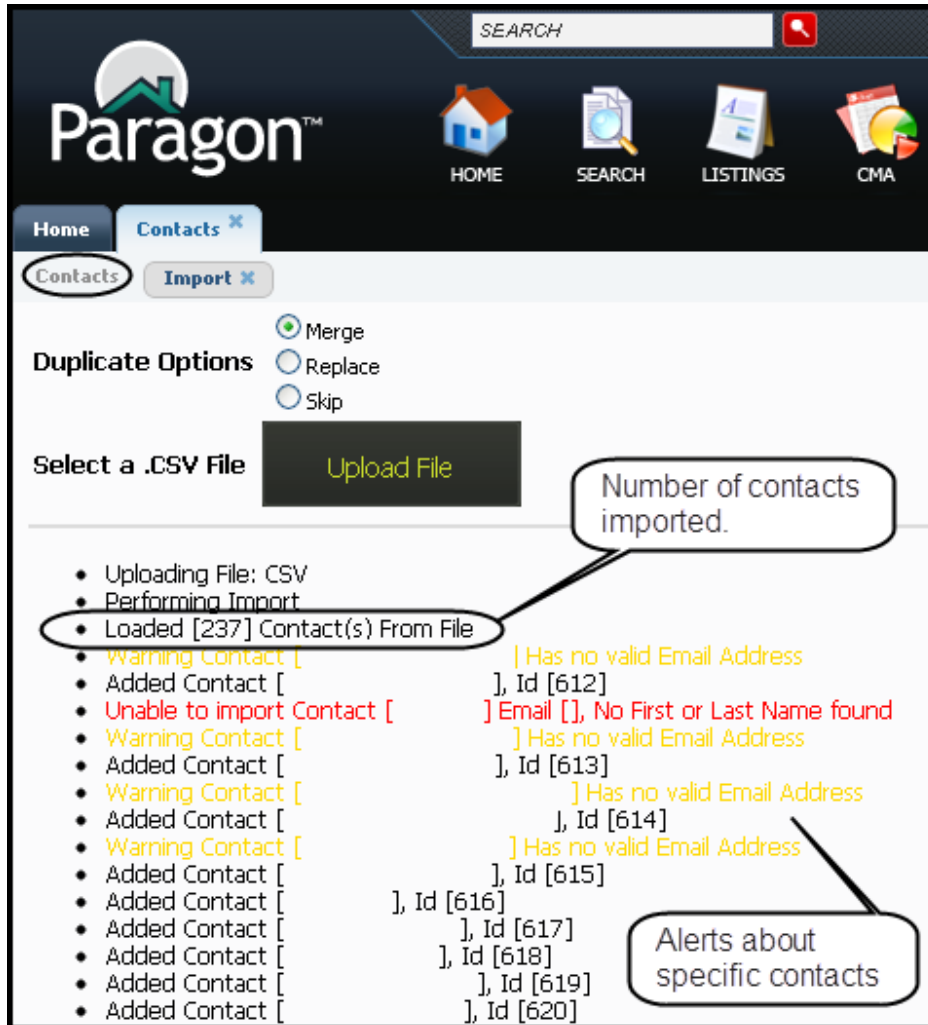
SEARCH

Paragon™

HOME SEARCH LISTINGS CMA

Home Contacts ✖

Contacts Import ✖

Duplicate Options
Merge
Replace
Skip

Select a .CSV File
Upload File

Number of contacts imported.

- Uploading File: CSV
- Performing Import
- Loaded [237] Contact(s) From File
- Warning Contact [ ] Has no valid Email Address
- Added Contact [ ], Id [612]
- Unable to import Contact [ ] Email [], No First or Last Name found
- Warning Contact [ ] Has no valid Email Address
- Added Contact [ ], Id [613]
- Warning Contact [ ] Has no valid Email Address
- Added Contact [ ], Id [614]
- Warning Contact [ ] Has no valid Email Address
- Added Contact [ ], Id [615]
- Added Contact [ ], Id [616]
- Added Contact [ ], Id [617]
- Added Contact [ ], Id [618]
- Added Contact [ ], Id [619]
- Added Contact [ ], Id [620]

Alerts about specific contacts